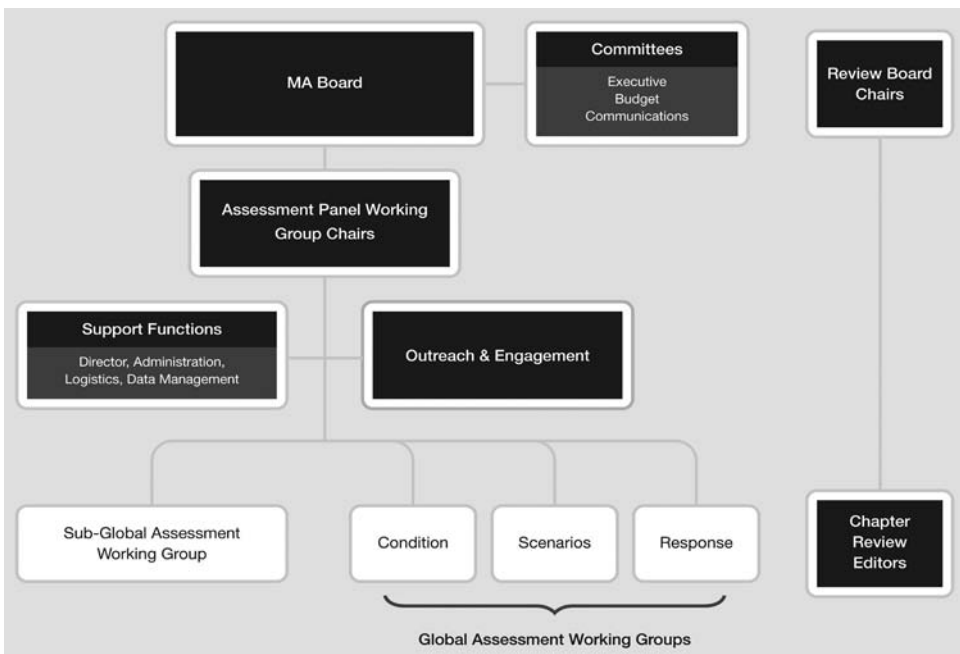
MA Board

Committees

Executive
Budget
Communications

Review Board Chairs

Assessment Panel Working Group Chairs

Support Functions

Director, Administration, Logistics, Data Management

Outreach & Engagement

Sub-Global Assessment Working Group

Condition

Scenarios

Response

Chapter Review Editors

Global Assessment Working Groups